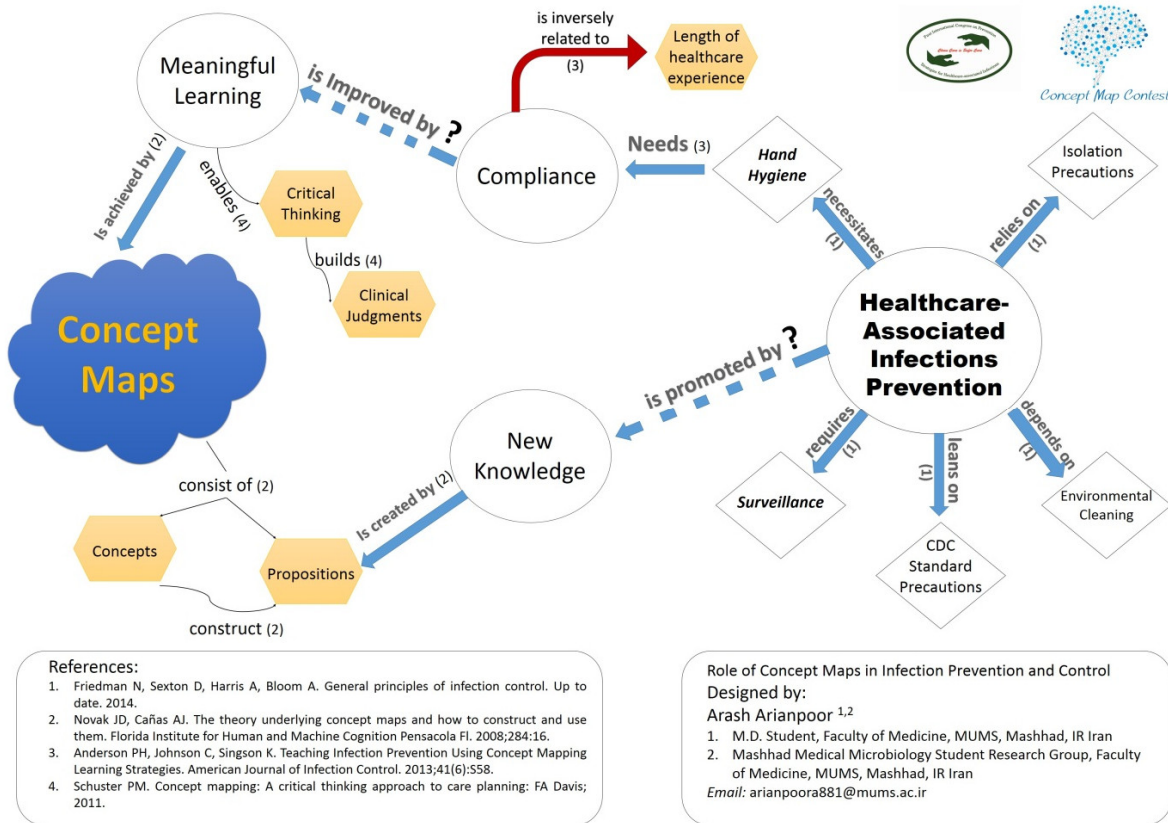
Meaningful Learning

is inversely related to (3)

Length of healthcare experience

Concept Map Contest

is Improved by ?

Compliance

Needs (3)

Hand Hygiene

Isolation Precautions

Is achieved by (2)

enables (4)

Critical Thinking

builds (4)

Clinical Judgments

necessitates (1)

relies on (1)

Concept Maps

Healthcare-Associated Infections Prevention

is promoted by ?

New Knowledge

requires (1)

leans on (1)

depends on (1)

Surveillance

Environmental Cleaning

CDC Standard Precautions

consist of (2)

Is created by (2)

Concepts

Propositions

construct (2)

References:
1. Friedman N, Sexton D, Harris A, Bloom A. General principles of infection control. Up to date. 2014.
2. Novak JD, Cañas AJ. The theory underlying concept maps and how to construct and use them. Florida Institute for Human and Machine Cognition Pensacola Fl. 2008;284:16.
3. Anderson PH, Johnson C, Singson K. Teaching Infection Prevention Using Concept Mapping Learning Strategies. American Journal of Infection Control. 2013;41(6):S58.
4. Schuster PM. Concept mapping: A critical thinking approach to care planning: FA Davis; 2011.

Role of Concept Maps in Infection Prevention and Control
Designed by:
Arash Arianpoor $^{1,2}$
1. M.D. Student, Faculty of Medicine, MUMS, Mashhad, IR Iran
2. Mashhad Medical Microbiology Student Research Group, Faculty of Medicine, MUMS, Mashhad, IR Iran
Email: arianpoora881@mums.ac.ir